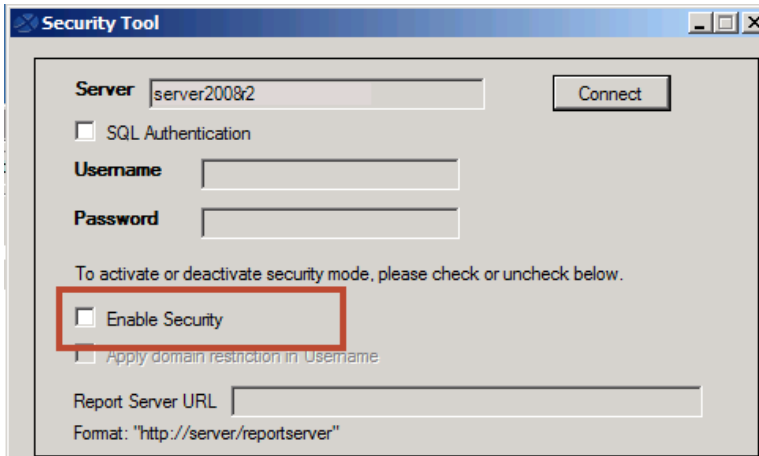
Security Tool

Server server2008r2

Connect

SQL Authentication

Username

Password

To activate or deactivate security mode, please check or uncheck below.

Enable Security

Apply domain restriction in Username

Report Server URL

Format: "http://server/reportserver"